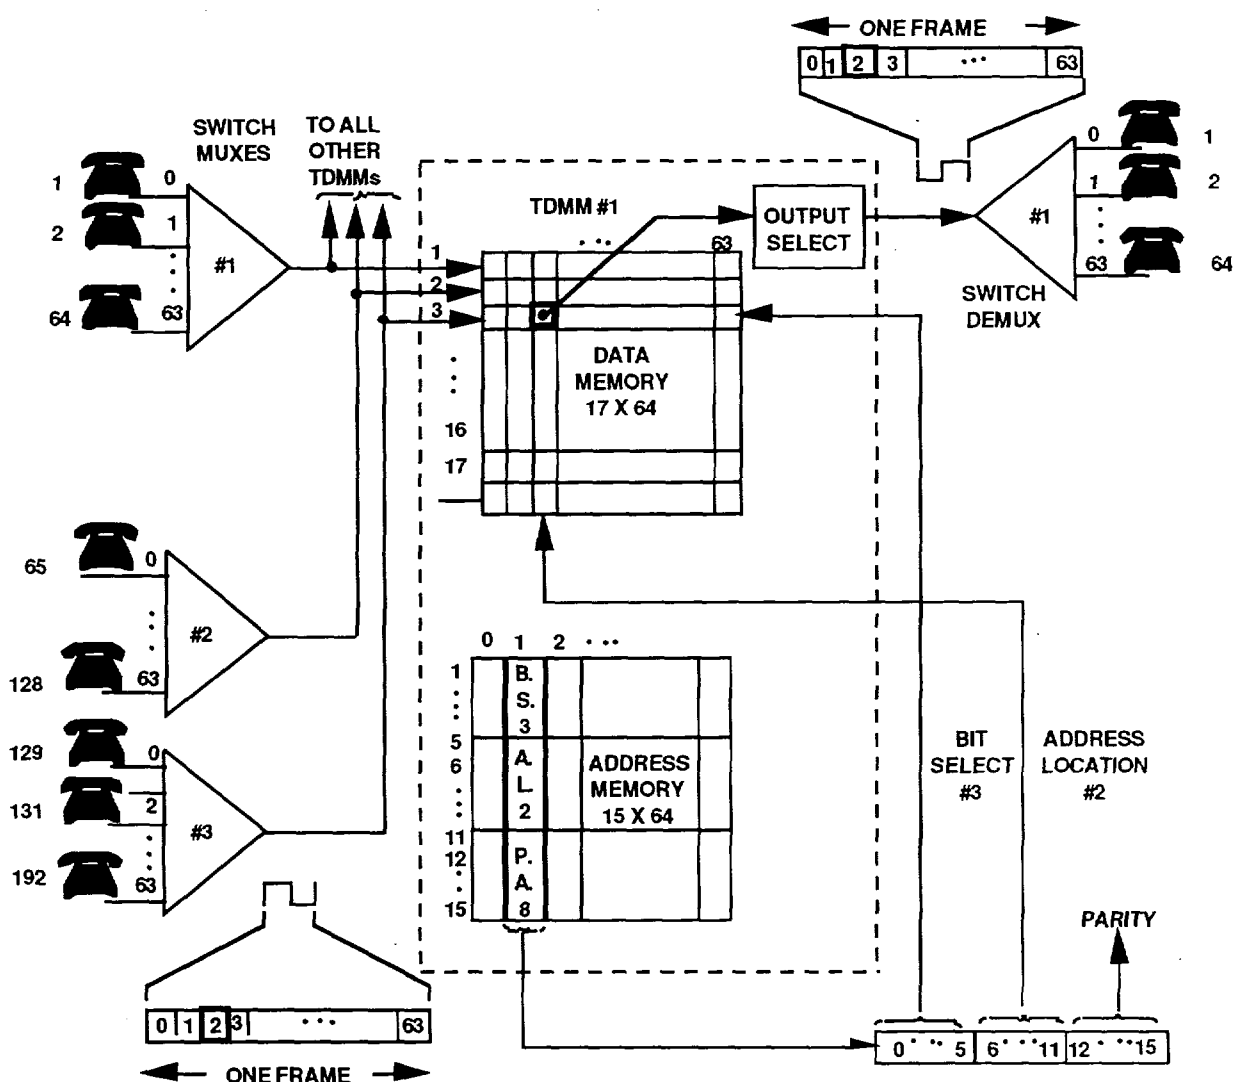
ONE FRAME
0 1 2 3 ··· 63

SWITCH MUXES

TO ALL OTHER TDMMs

1 0
2 1
64 63
#1

TDMM #1
··· 63
1
2
3
16
17

DATA MEMORY 17 X 64

OUTPUT SELECT

#1
0 1
1 2
63 64

SWITCH DEMUX

65 0
#2
128 63

129 0
131 2
#3
192 63

0 1 2 ···
1
5
6
11
12
15

B. S. 3
A. L. 2
P. A. 8

ADDRESS MEMORY 15 X 64

BIT SELECT #3

ADDRESS LOCATION #2

PARITY

0 ··· 5 | 6 ··· 11 | 12 ··· 15

0 1 2 3 ··· 63
ONE FRAME